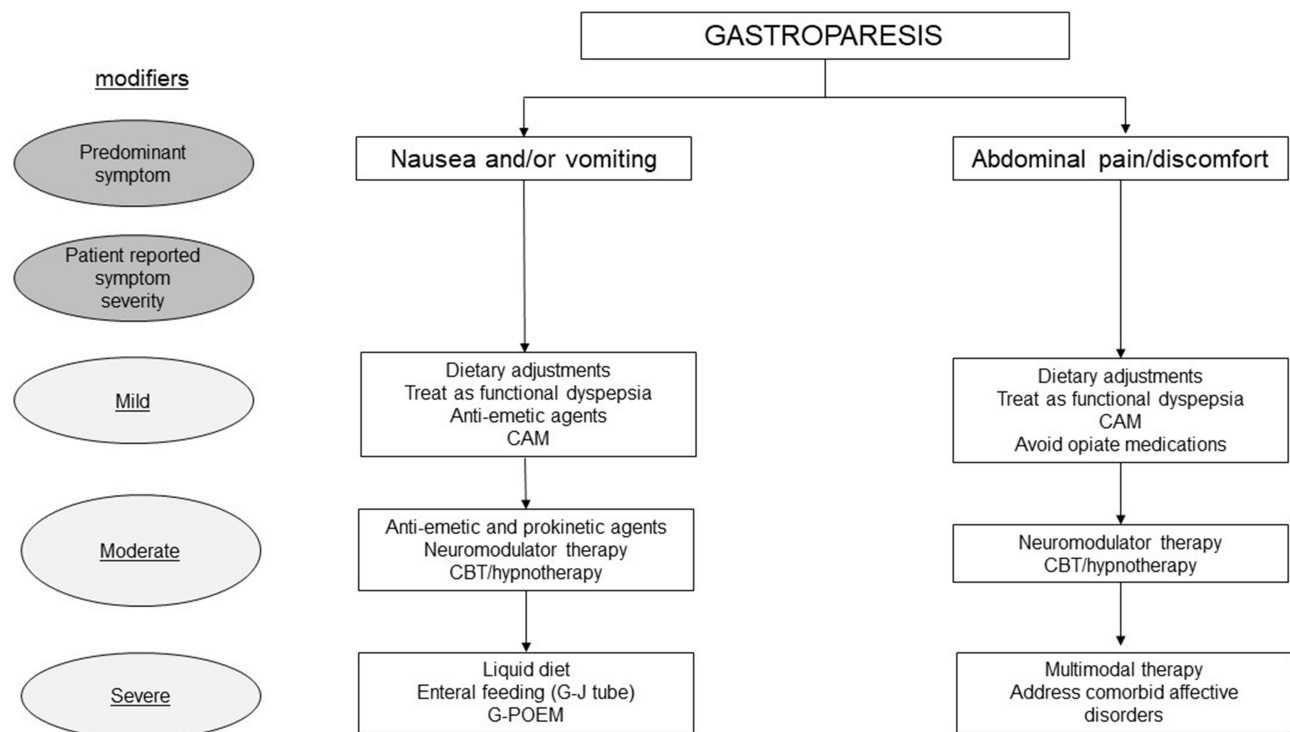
GASTROPARESIS

modifiers

Predominant symptom

Nausea and/or vomiting

Abdominal pain/discomfort

Patient reported symptom severity

Mild

Dietary adjustments
Treat as functional dyspepsia
Anti-emetic agents
CAM

Dietary adjustments
Treat as functional dyspepsia
CAM
Avoid opiate medications

Moderate

Anti-emetic and prokinetic agents
Neuromodulator therapy
CBT/hypnotherapy

Neuromodulator therapy
CBT/hypnotherapy

Severe

Liquid diet
Enteral feeding (G-J tube)
G-POEM

Multimodal therapy
Address comorbid affective disorders